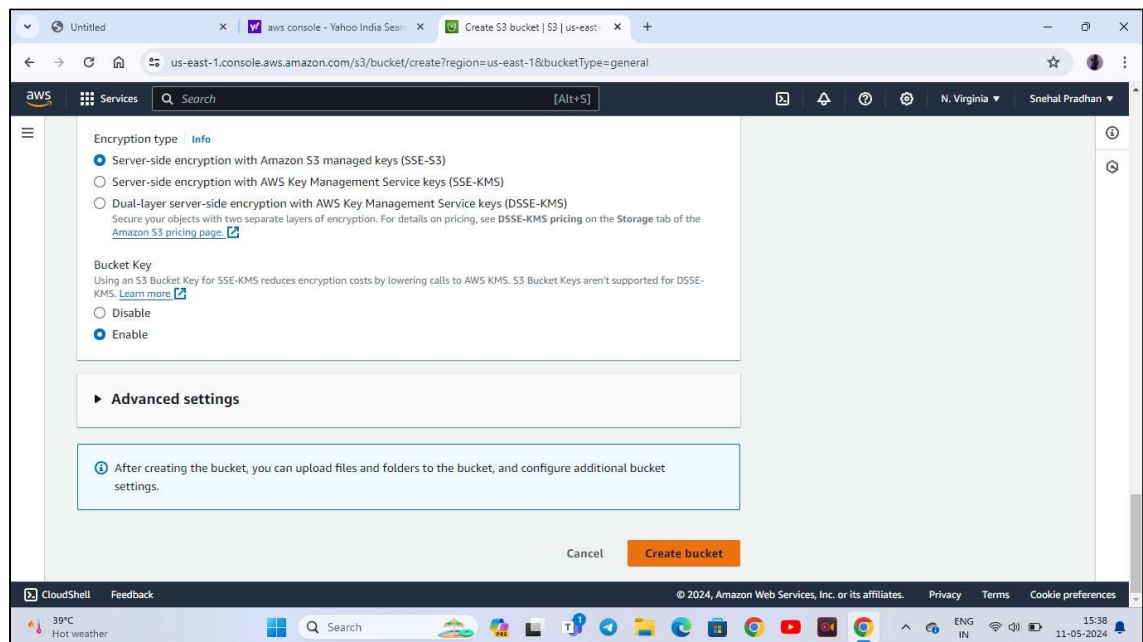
Untitled
aws console - Yahoo India Sear
Create S3 bucket | S3 | us-east-
us-east-1.console.aws.amazon.com/s3/bucket/create?region=us-east-1&bucketType=general
aws
Services
Search
[Alt+S]
N. Virginia ▼
Snehal Pradhan ▼

Encryption type Info
Server-side encryption with Amazon S3 managed keys (SSE-S3)
Server-side encryption with AWS Key Management Service keys (SSE-KMS)
Dual-layer server-side encryption with AWS Key Management Service keys (DSSE-KMS)
Secure your objects with two separate layers of encryption. For details on pricing, see DSSE-KMS pricing on the Storage tab of the Amazon S3 pricing page.

Bucket Key
Using an S3 Bucket Key for SSE-KMS reduces encryption costs by lowering calls to AWS KMS. S3 Bucket Keys aren't supported for DSSE-KMS. Learn more
Disable
Enable

▶ Advanced settings

After creating the bucket, you can upload files and folders to the bucket, and configure additional bucket settings.

Cancel
Create bucket

CloudShell
Feedback
© 2024, Amazon Web Services, Inc. or its affiliates.
Privacy
Terms
Cookie preferences

39°C
Hot weather
Search
ENG
IN
15:38
11-05-2024